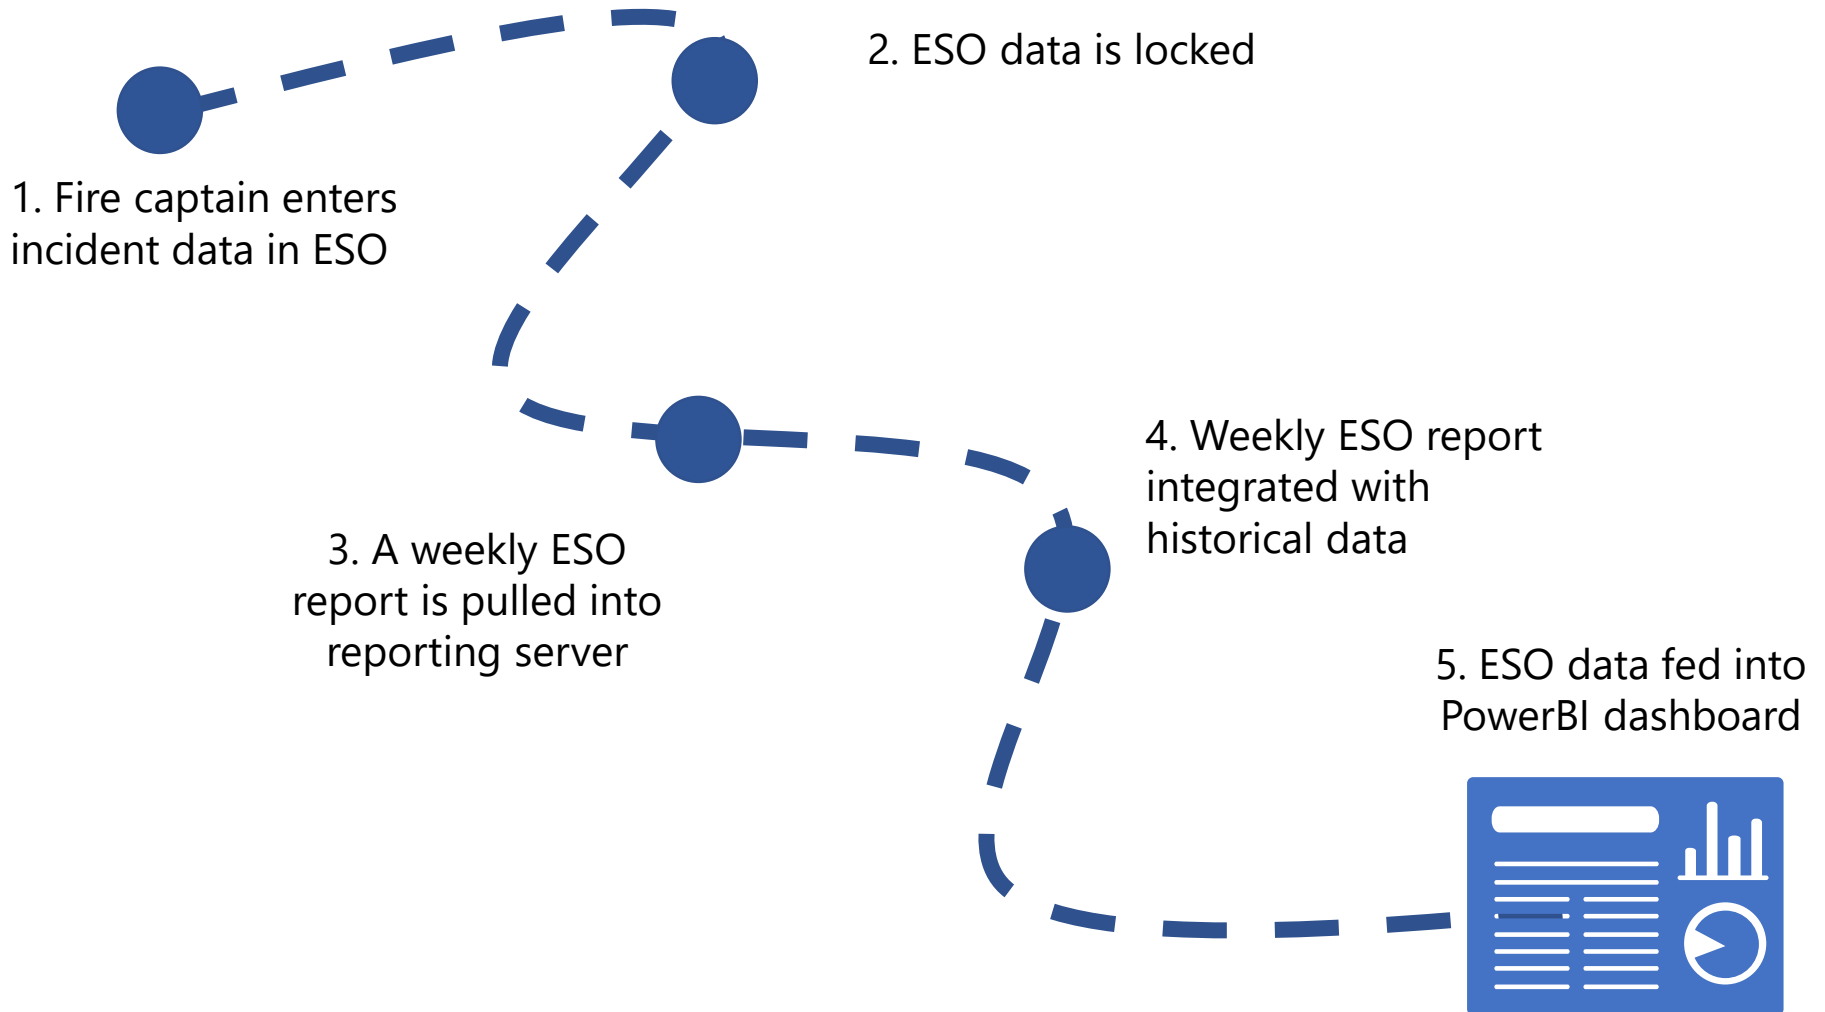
1. Fire captain enters incident data in ESO

2. ESO data is locked

3. A weekly ESO report is pulled into reporting server

4. Weekly ESO report integrated with historical data

5. ESO data fed into PowerBI dashboard